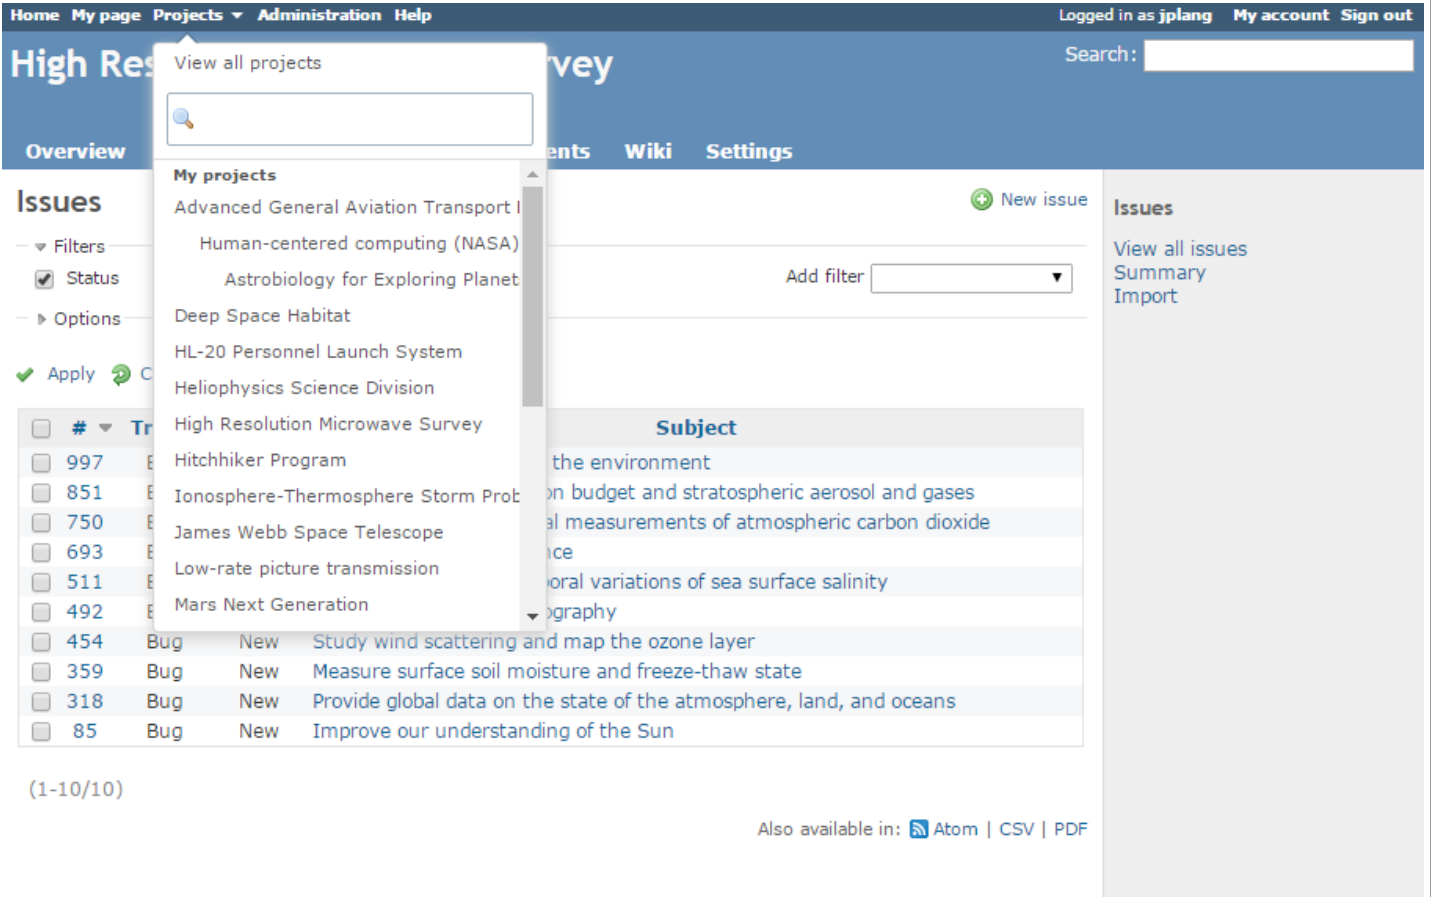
Home My page Projects Administration Help

Logged in as jplang My account Sign out

High Res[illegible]vey

Search:

View all projects

My projects
Advanced General Aviation Transport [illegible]
Human-centered computing (NASA)
Astrobiology for Exploring Planet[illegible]
Deep Space Habitat
HL-20 Personnel Launch System
Heliophysics Science Division
High Resolution Microwave Survey
Hitchhiker Program
Ionosphere-Thermosphere Storm Prob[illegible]
James Webb Space Telescope
Low-rate picture transmission
Mars Next Generation

Overview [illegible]ents Wiki Settings

Issues

New issue

Filters
Status
Add filter
Options

Apply C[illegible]

| | # | Tr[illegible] | | Subject |
|---|---|---|---|---|
| | 997 | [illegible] | | the environment |
| | 851 | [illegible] | | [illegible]on budget and stratospheric aerosol and gases |
| | 750 | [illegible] | | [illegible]al measurements of atmospheric carbon dioxide |
| | 693 | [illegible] | | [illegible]ce |
| | 511 | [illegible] | | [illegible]oral variations of sea surface salinity |
| | 492 | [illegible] | | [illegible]ography |
| | 454 | Bug | New | Study wind scattering and map the ozone layer |
| | 359 | Bug | New | Measure surface soil moisture and freeze-thaw state |
| | 318 | Bug | New | Provide global data on the state of the atmosphere, land, and oceans |
| | 85 | Bug | New | Improve our understanding of the Sun |

(1-10/10)

Also available in: Atom | CSV | PDF

Issues
View all issues
Summary
Import